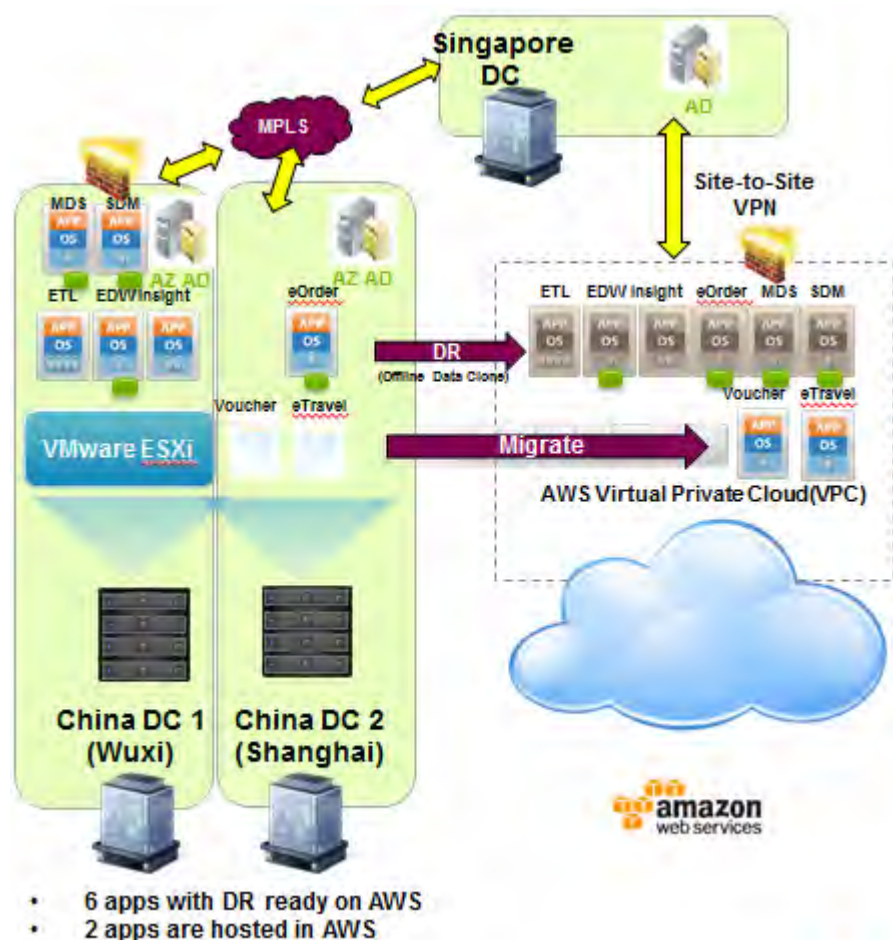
Singapore DC

AD

MPLS

Site-to-Site VPN

MDS SDM

APP OS

APP OS

AZ AD

AZ AD

ETL EDW Insight

eOrder

APP OS

APP OS

APP OS

APP OS

ETL EDW Insight eOrder MDS SDM

APP OS

APP OS

APP OS

APP OS

APP OS

APP OS

DR

(Offline Data Clone)

Voucher eTravel

Voucher eTravel

APP OS

APP OS

VMware ESXi

Migrate

AWS Virtual Private Cloud(VPC)

China DC 1 (Wuxi)

China DC 2 (Shanghai)

amazon web services

• 6 apps with DR ready on AWS
• 2 apps are hosted in AWS